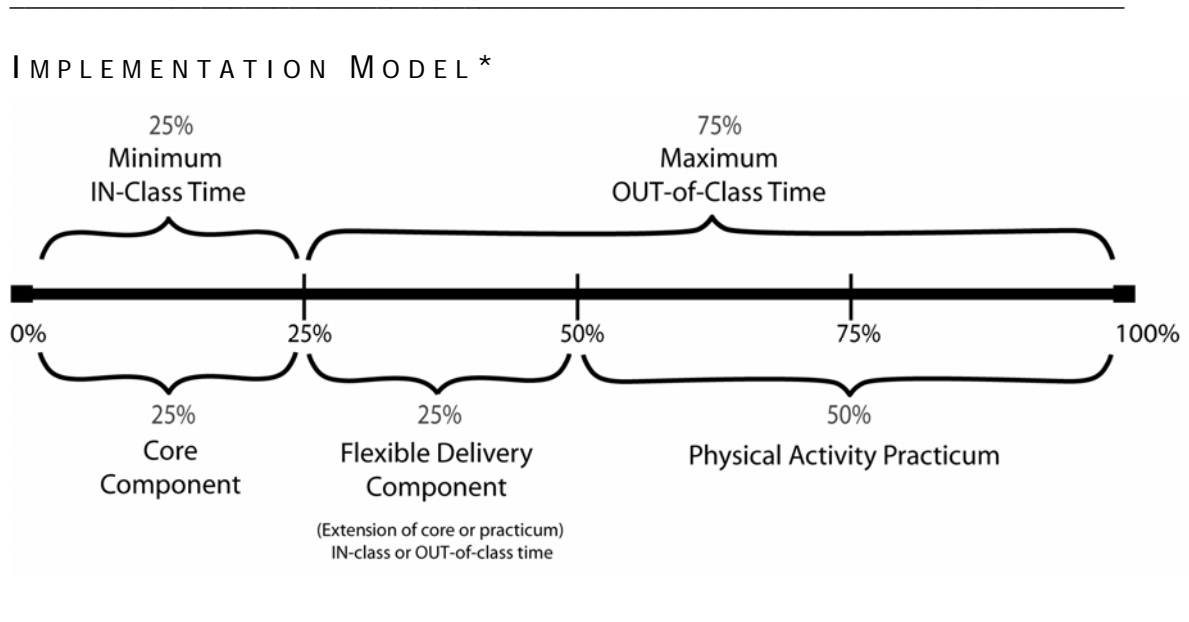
IMPLEMENTATION MODEL*

25%
Minimum
IN-Class Time

75%
Maximum
OUT-of-Class Time

0%
25%
50%
75%
100%

25%
Core
Component

25%
Flexible Delivery
Component
(Extension of core or practicum)
IN-class or OUT-of-class time

50%
Physical Activity Practicum